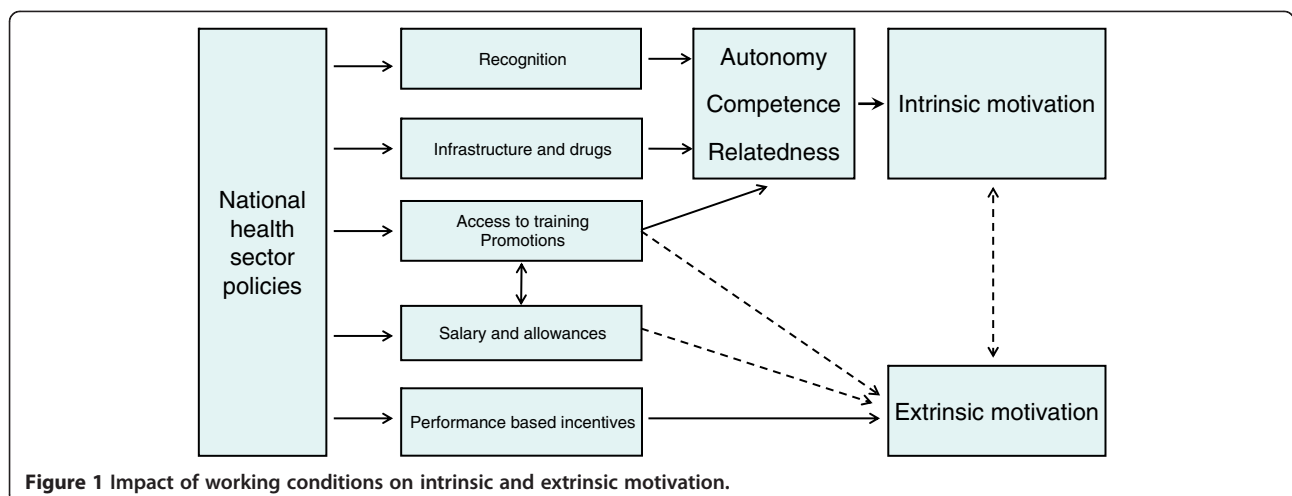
National health sector policies

Recognition

Infrastructure and drugs

Access to training
Promotions

Salary and allowances

Performance based incentives

Autonomy
Competence
Relatedness

Intrinsic motivation

Extrinsic motivation

**Figure 1** Impact of working conditions on intrinsic and extrinsic motivation.